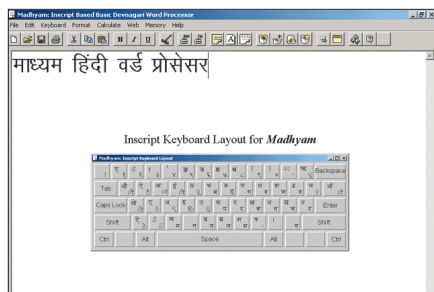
Madhyam: Inscript Based Basic Devnagari Word Processor

File Edit Keyboard Format Calculate Web Memory Help

माध्यम हिंदी वर्ड प्रोसेसर

Inscript Keyboard Layout for *Madhyam*

Madhyam: Inscript Keyboard Layout

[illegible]

Backspace

Tab

Caps Lock

Enter

Shift

Shift

Ctrl

Alt

Space

Alt

Ctrl